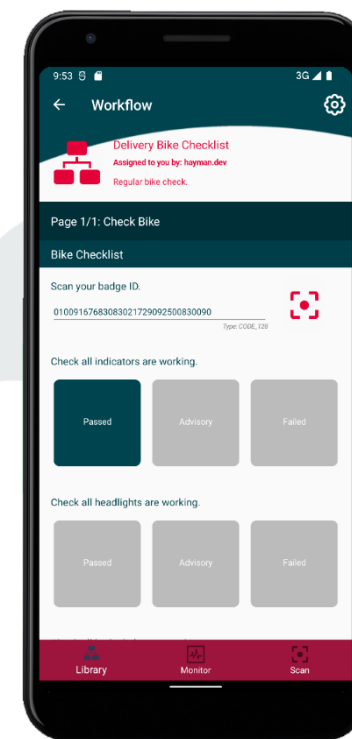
9:53
3G

Workflow

Delivery Bike Checklist
Assigned to you by: hayman.dev
Regular bike check.

Page 1/1: Check Bike

Bike Checklist

Scan your badge ID.

0100916768308302172909250083009​0
Type: CODE_128

Check all indicators are working.

Passed
Advisory
Failed

Check all headlights are working.

Passed
Advisory
Failed

Library
Monitor
Scan